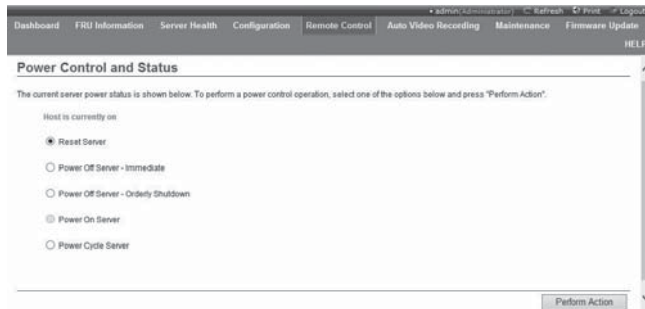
admin(Administrator) Refresh Print Logout

Dashboard FRU Information Server Health Configuration Remote Control Auto Video Recording Maintenance Firmware Update

HELP

Power Control and Status

The current server power status is shown below. To perform a power control operation, select one of the options below and press "Perform Action".

Host is currently on

Reset Server

Power Off Server - Immediate

Power Off Server - Orderly Shutdown

Power On Server

Power Cycle Server

Perform Action